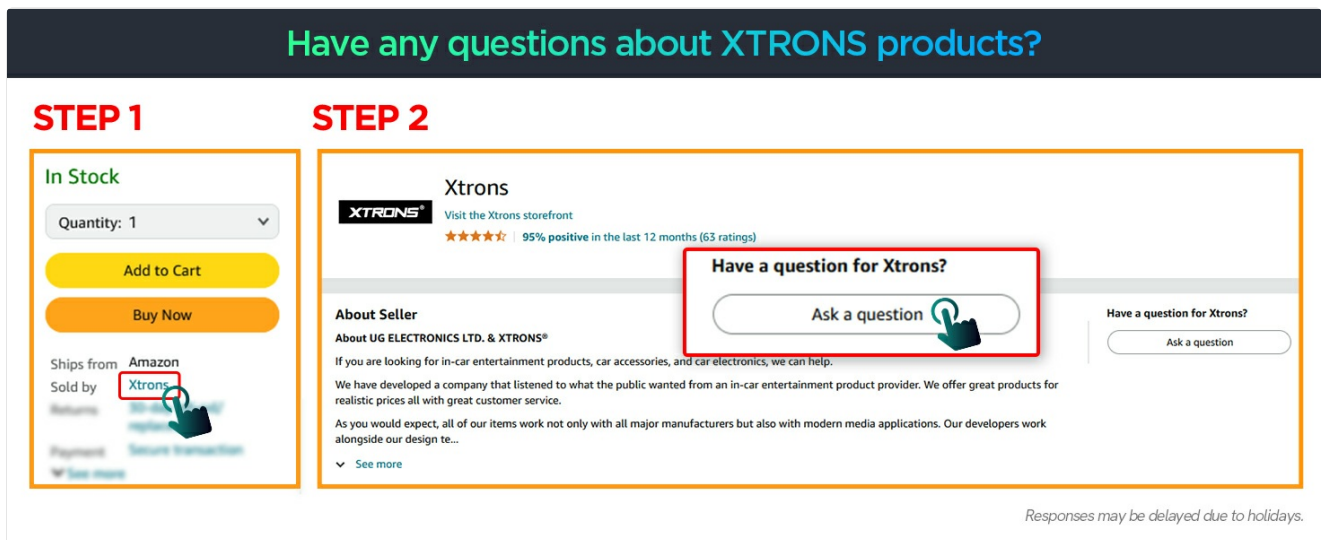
Have any questions about XTRONS products?

STEP 1

In Stock

Quantity: 1

Add to Cart

Buy Now

Ships from Amazon
Sold by Xtrons
Returns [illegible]
Payment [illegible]
See more

STEP 2

XTRONS

Xtrons
Visit the Xtrons storefront
95% positive in the last 12 months (63 ratings)

Have a question for Xtrons?

Ask a question

About Seller

About UG ELECTRONICS LTD. & XTRONS®

If you are looking for in-car entertainment products, car accessories, and car electronics, we can help.

We have developed a company that listened to what the public wanted from an in-car entertainment product provider. We offer great products for realistic prices all with great customer service.

As you would expect, all of our items work not only with all major manufacturers but also with modern media applications. Our developers work alongside our design te...

See more

Have a question for Xtrons?

Ask a question

Responses may be delayed due to holidays.